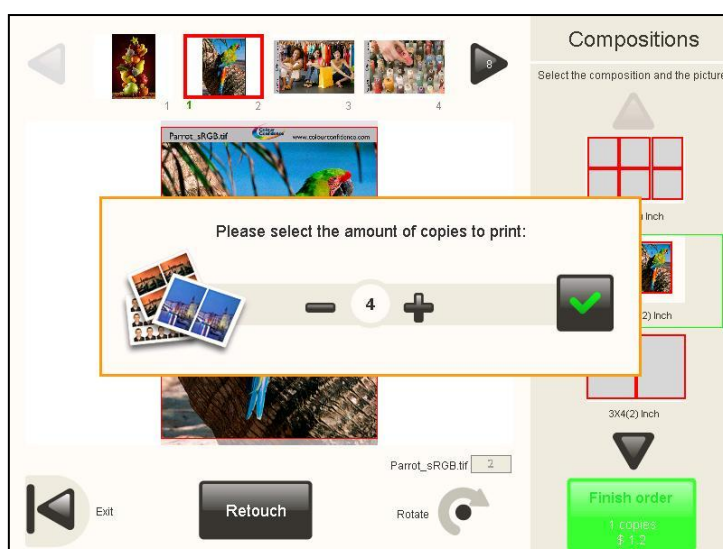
8

1 1 2 3 4

Parrot_sRGB.tif www.colourconfidence.com

Compositions

Select the composition and the picture

Inch

2) Inch

3X4(2) Inch

Please select the amount of copies to print:

4

Parrot_sRGB.tif 2

Exit

Retouch

Rotate

Finish order

1 copies

$ 1.2